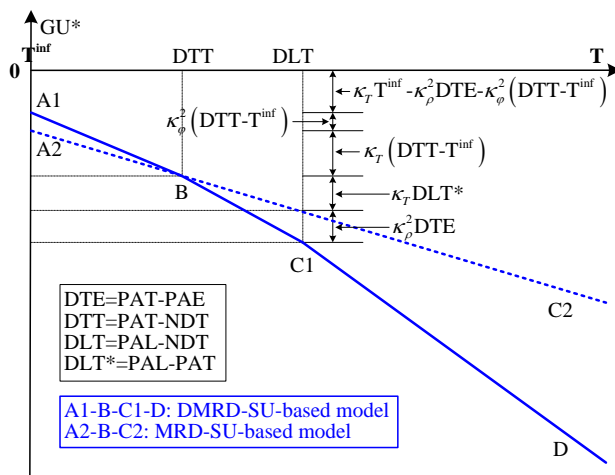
GU*

$T^{inf}$

0

DTT

DLT

T

A1

A2

B

C1

C2

D

$\kappa_T T^{inf} - \kappa_\rho^2 DTE - \kappa_\varphi^2 (DTT-T^{inf})$

$\kappa_\varphi^2 (DTT-T^{inf})$

$\kappa_T (DTT-T^{inf})$

$\kappa_T DLT^*$

$\kappa_\rho^2 DTE$

DTE=PAT-PAE
DTT=PAT-NDT
DLT=PAL-NDT
DLT*=PAL-PAT

A1-B-C1-D: DMRD-SU-based model
A2-B-C2: MRD-SU-based model